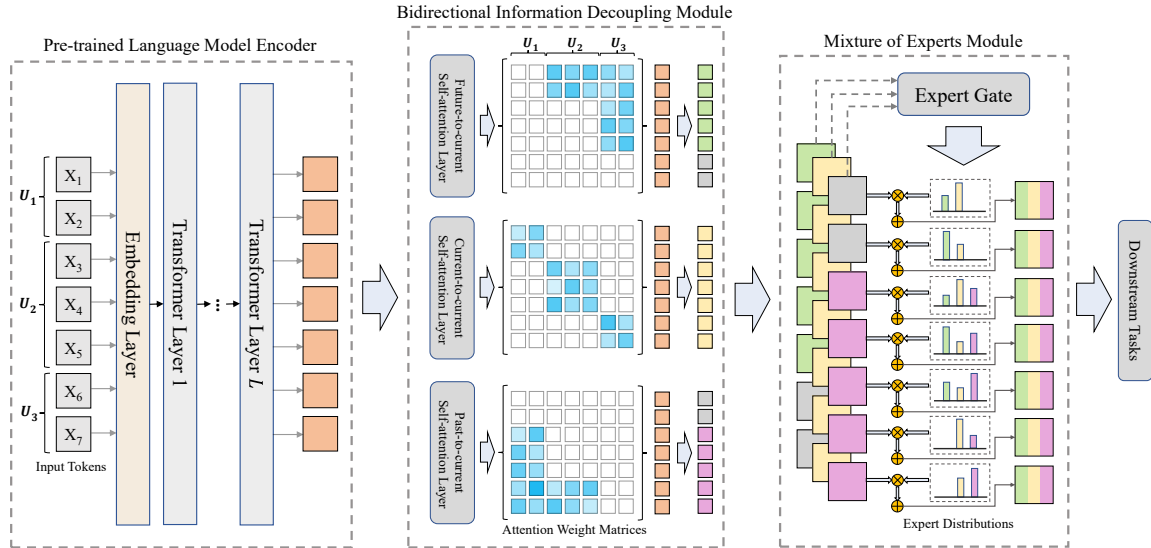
Bidirectional Information Decoupling Module

Pre-trained Language Model Encoder

Mixture of Experts Module

$U_1$

$X_1$

$X_2$

$U_2$

$X_3$

$X_4$

$X_5$

$U_3$

$X_6$

$X_7$

Input Tokens

Embedding Layer

Transformer Layer 1

Transformer Layer $L$

$U_1$ $U_2$ $U_3$

Future-to-current Self-attention Layer

Current-to-current Self-attention Layer

Past-to-current Self-attention Layer

Attention Weight Matrices

Expert Gate

Expert Distributions

Downstream Tasks